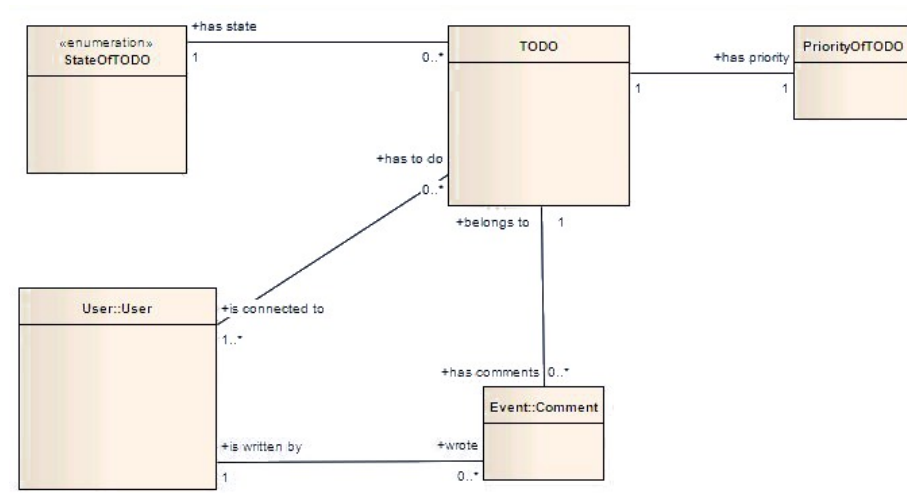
«enumeration»
StateOfTODO

+has state
1
0..*

TODO

+has priority
1
1

PriorityOfTODO

+has to do
0..*

+belongs to
1

User::User

+is connected to
1..*

+has comments
0..*

Event::Comment

+is written by
1
+wrote
0..*